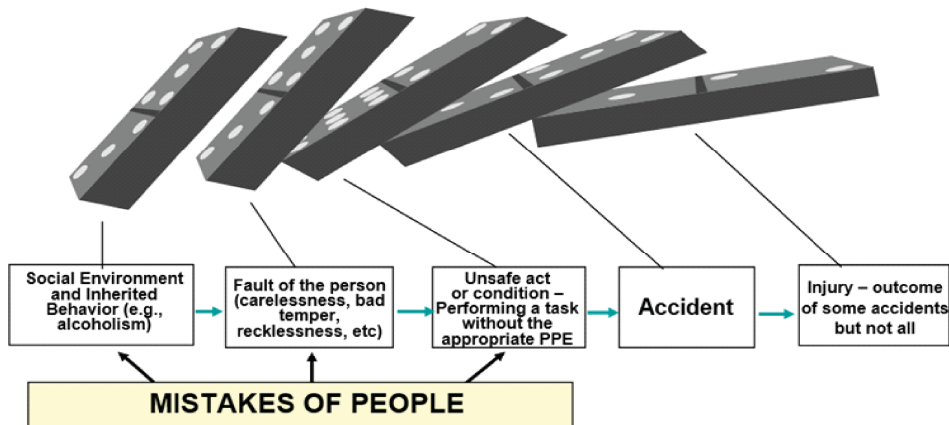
Social Environment and Inherited Behavior (e.g., alcoholism)

Fault of the person (carelessness, bad temper, recklessness, etc)

Unsafe act or condition – Performing a task without the appropriate PPE

Accident

Injury – outcome of some accidents but not all

MISTAKES OF PEOPLE